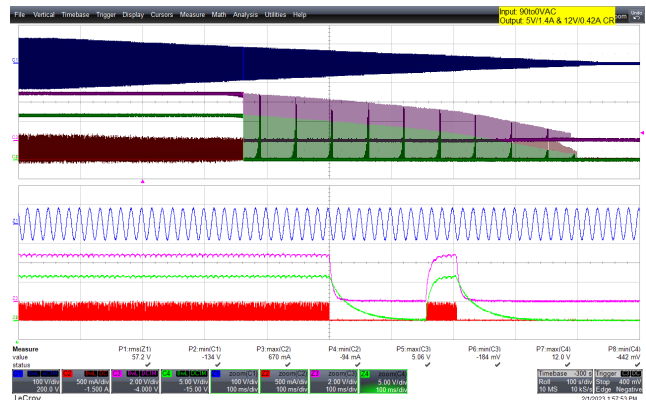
File Vertical Timebase Trigger Display Cursors Measure Math Analysis Utilities Help

Input: 90to0VAC
Output: 5V/1.4A & 12V/0.42A CR

Measure | P1:rms(Z1) | P2:min(C1) | P3:max(C2) | P4:min(C2) | P5:max(C3) | P6:min(C3) | P7:max(C4) | P8:min(C4)
value | 57.2 V | -134 V | 670 mA | -94 mA | 5.06 V | -184 mV | 12.0 V | -442 mV
status | ✓ | ✓ | ✓ | ✓ | ✓ | ✓ | ✓ | ✓

C1 | C2 | C3 | C4 | Z1 zoom(C1) | Z2 zoom(C2) | Z3 zoom(C3) | Z4 zoom(C4)
100 V/div | 500 mA/div | 2.00 V/div | 5.00 V/div | 100 V/div | 500 mA/div | 2.00 V/div | 5.00 V/div
200.0 V | -1.500 A | -4.000 V | -15.00 V | 100 ms/div | 100 ms/div | 100 ms/div | 100 ms/div

Timebase -300 s | Trigger C1 DC
Roll 100 s/div | Stop 400 mV
10 MS 10 kS/s | Edge Negative

LeCroy
2/1/2023 1:57:53 PM